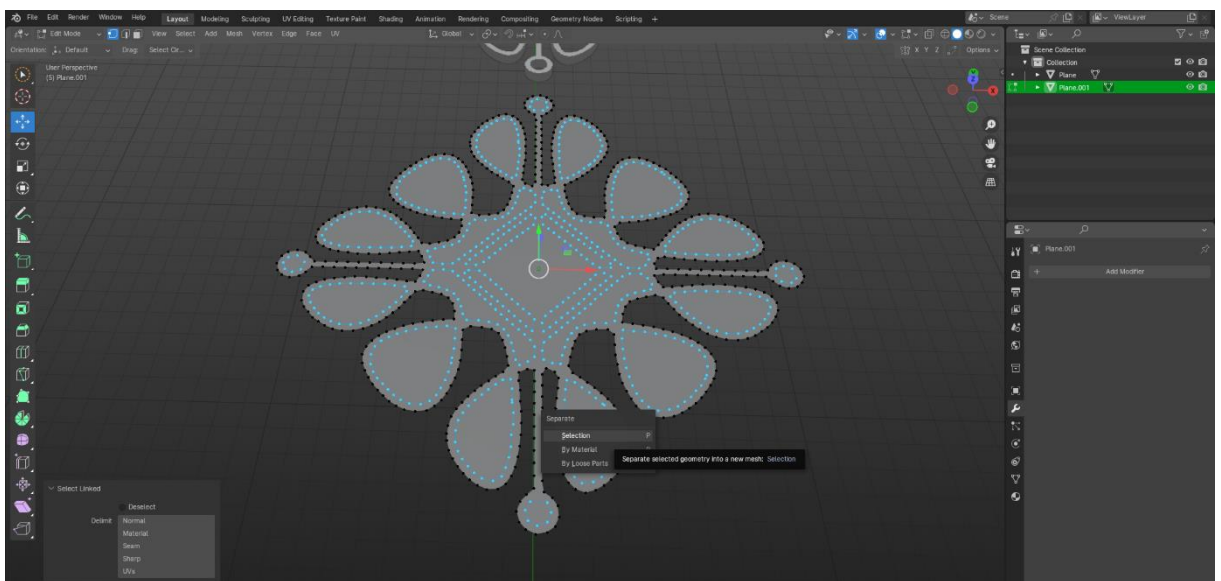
File Edit Render Window Help Layout Modeling Sculpting UV Editing Texture Paint Shading Animation Rendering Compositing Geometry Nodes Scripting +

Scene ViewLayer

Edit Mode View Select Add Mesh Vertex Edge Face UV Global

Orientation: Default Drag Select Cir...

X Y Z Options

User Perspective
(5) Plane.001

Scene Collection
Collection
Plane
Plane.001

Plane.001
Add Modifier

Separate
Selection P
By Material
By Loose Parts

Separate selected geometry into a new mesh: Selection

Select Linked
Deselect
Delimit Normal
Material
Seam
Sharp
UVs